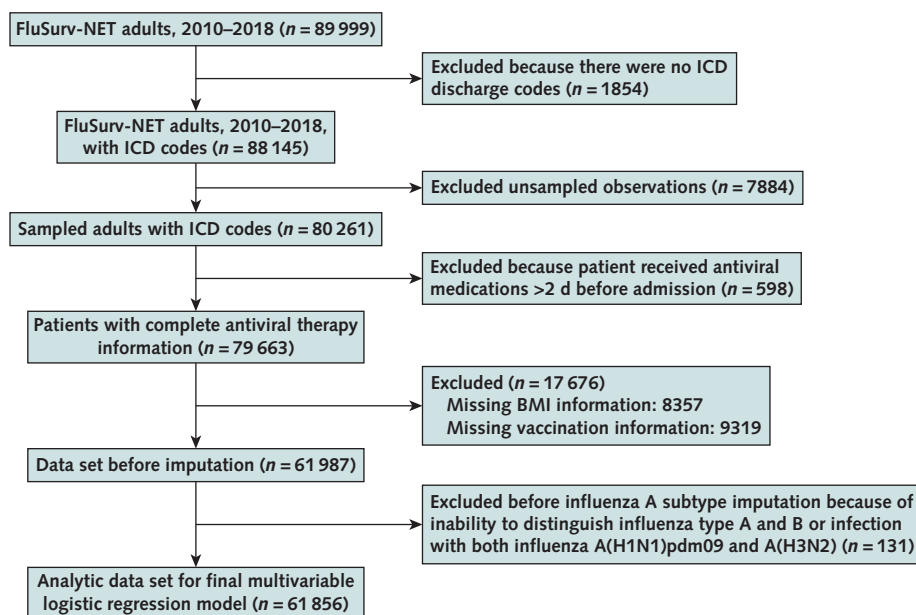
FluSurv-NET adults, 2010–2018 ($n$ = 89 999)

Excluded because there were no ICD discharge codes ($n$ = 1854)

FluSurv-NET adults, 2010–2018, with ICD codes ($n$ = 88 145)

Excluded unsampled observations ($n$ = 7884)

Sampled adults with ICD codes ($n$ = 80 261)

Excluded because patient received antiviral medications >2 d before admission ($n$ = 598)

Patients with complete antiviral therapy information ($n$ = 79 663)

Excluded ($n$ = 17 676)
Missing BMI information: 8357
Missing vaccination information: 9319

Data set before imputation ($n$ = 61 987)

Excluded before influenza A subtype imputation because of inability to distinguish influenza type A and B or infection with both influenza A(H1N1)pdm09 and A(H3N2) ($n$ = 131)

Analytic data set for final multivariable logistic regression model ($n$ = 61 856)